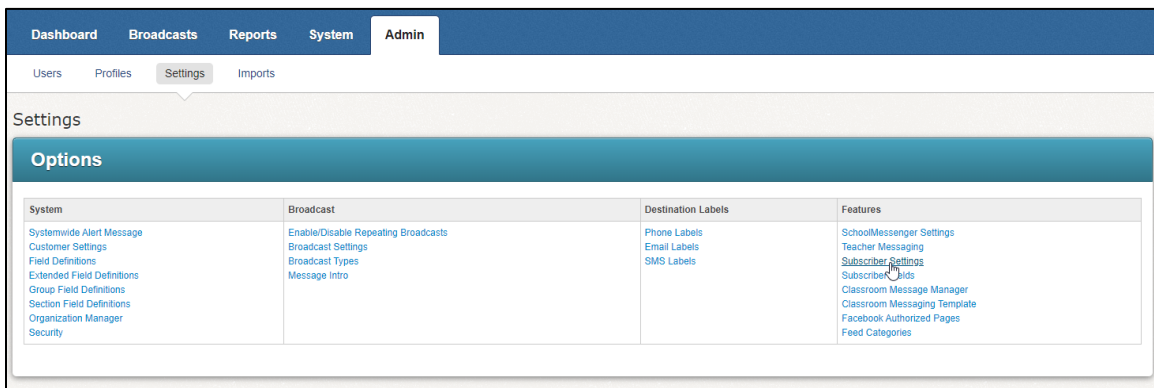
Dashboard Broadcasts Reports System Admin

Users Profiles Settings Imports

Settings

Options

| System | Broadcast | Destination Labels | Features |
|---|---|---|---|
| Systemwide Alert Message<br>Customer Settings<br>Field Definitions<br>Extended Field Definitions<br>Group Field Definitions<br>Section Field Definitions<br>Organization Manager<br>Security | Enable/Disable Repeating Broadcasts<br>Broadcast Settings<br>Broadcast Types<br>Message Intro | Phone Labels<br>Email Labels<br>SMS Labels | SchoolMessenger Settings<br>Teacher Messaging<br>Subscriber Settings<br>Subscriber Fields<br>Classroom Message Manager<br>Classroom Messaging Template<br>Facebook Authorized Pages<br>Feed Categories |